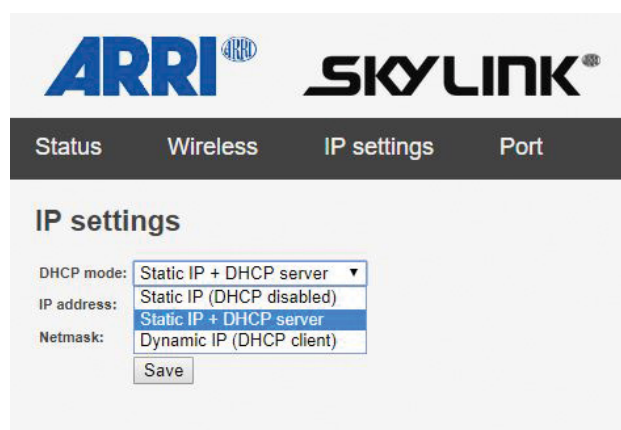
ARRI ARRI SKYLINK ARRI

Status Wireless IP settings Port

IP settings

DHCP mode: Static IP + DHCP server ▼

IP address: Static IP (DHCP disabled)

Static IP + DHCP server

Netmask: Dynamic IP (DHCP client)

Save